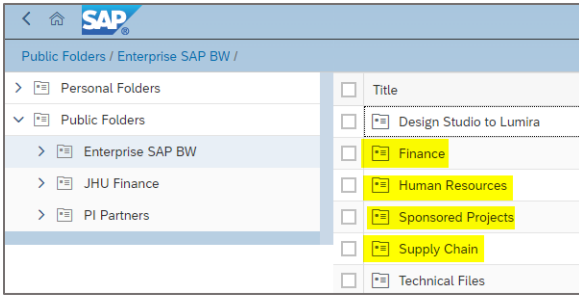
SAP

Public Folders / Enterprise SAP BW /

Personal Folders
Public Folders
Enterprise SAP BW
JHU Finance
PI Partners

Title
Design Studio to Lumira
Finance
Human Resources
Sponsored Projects
Supply Chain
Technical Files